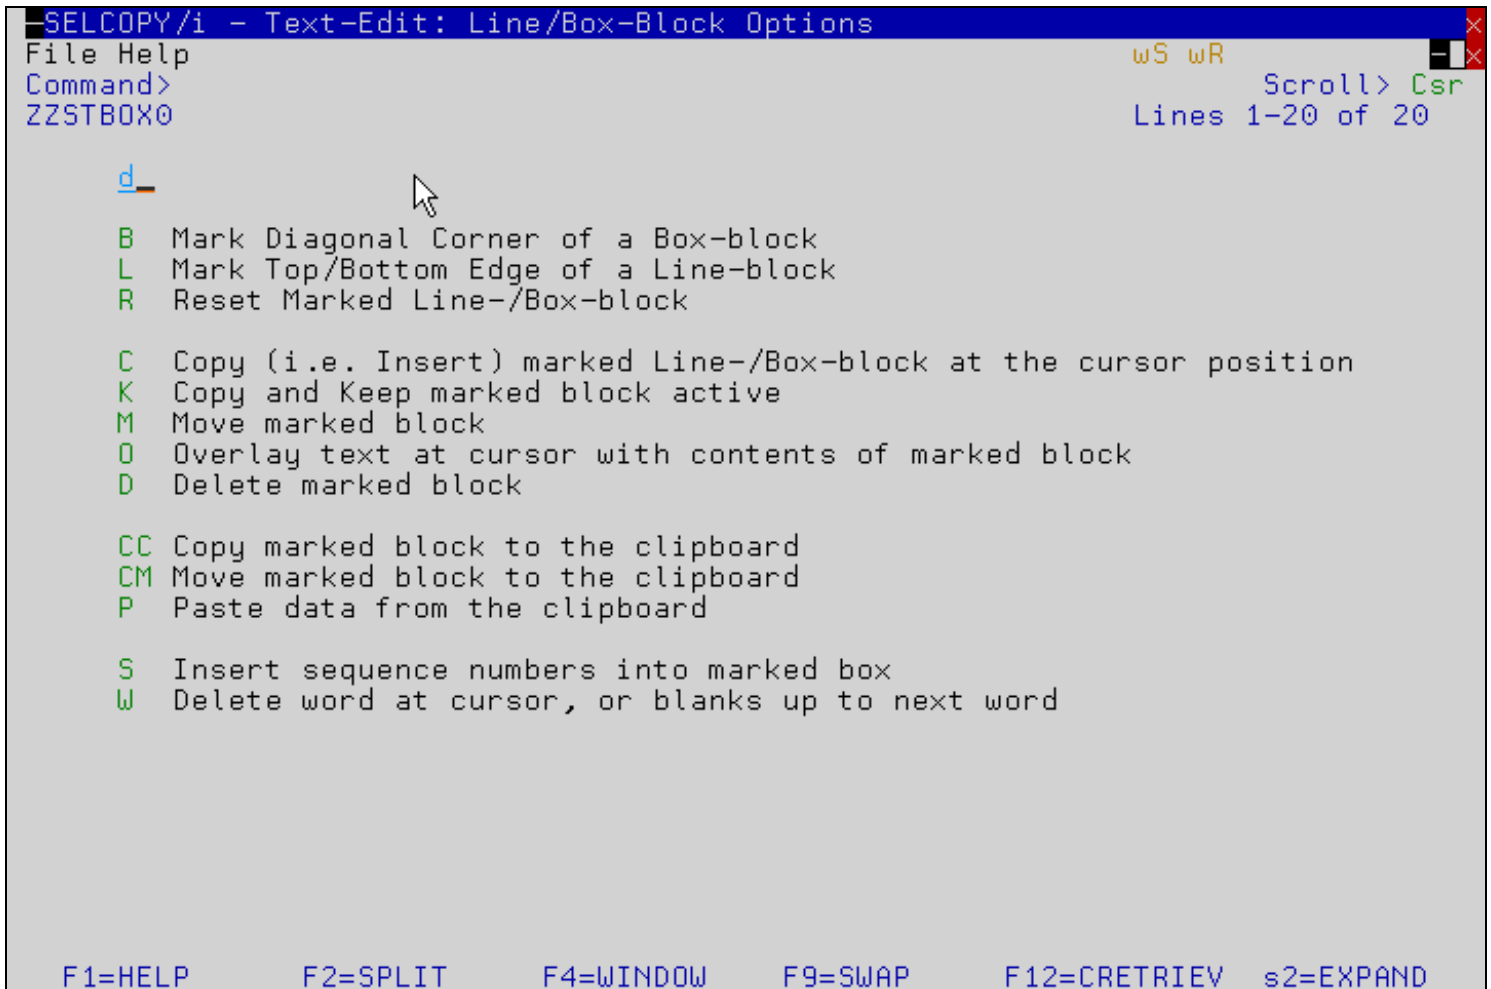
-SELCOPY/i - Text-Edit: Line/Box-Block Options
File Help wS wR
Command> Scroll> Csr
ZZSTBOX0 Lines 1-20 of 20

d_

B Mark Diagonal Corner of a Box-block
L Mark Top/Bottom Edge of a Line-block
R Reset Marked Line-/Box-block

C Copy (i.e. Insert) marked Line-/Box-block at the cursor position
K Copy and Keep marked block active
M Move marked block
O Overlay text at cursor with contents of marked block
D Delete marked block

CC Copy marked block to the clipboard
CM Move marked block to the clipboard
P Paste data from the clipboard

S Insert sequence numbers into marked box
W Delete word at cursor, or blanks up to next word

F1=HELP F2=SPLIT F4=WINDOW F9=SWAP F12=CRETRIEV s2=EXPAND